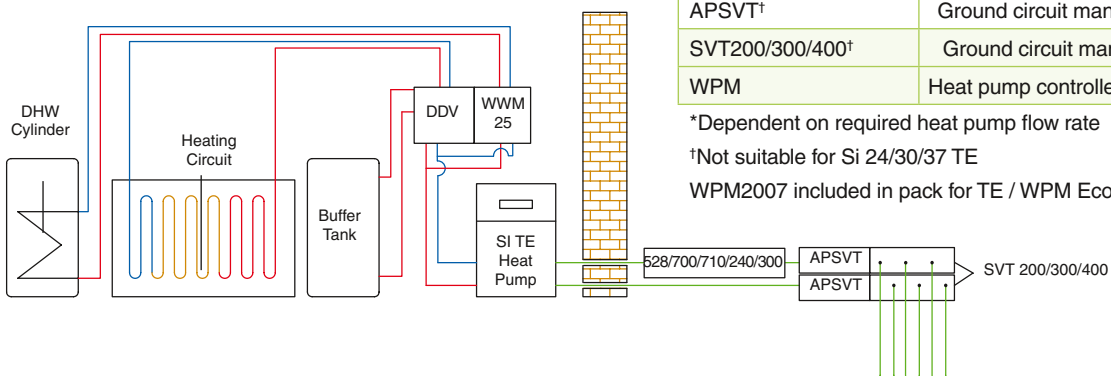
| APSVT† | Ground circuit man |
|---|---|
| SVT200/300/400† | Ground circuit man |
| WPM | Heat pump controlle |

*Dependent on required heat pump flow rate

†Not suitable for Si 24/30/37 TE

WPM2007 included in pack for TE / WPM Eco

DHW Cylinder

Heating Circuit

Buffer Tank

DDV

WWM 25

SI TE Heat Pump

528/700/710/240/300

APSVT

APSVT

SVT 200/300/400